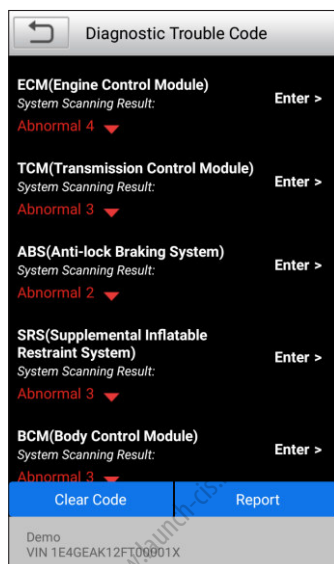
Diagnostic Trouble Code

ECM(Engine Control Module)
System Scanning Result:
Abnormal 4
Enter >

TCM(Transmission Control Module)
System Scanning Result:
Abnormal 3
Enter >

ABS(Anti-lock Braking System)
System Scanning Result:
Abnormal 2
Enter >

SRS(Supplemental Inflatable Restraint System)
System Scanning Result:
Abnormal 3
Enter >

BCM(Body Control Module)
System Scanning Result:
Abnormal 3
Enter >

Clear Code
Report

Demo
VIN 1E4GEAK12FT00001X

www.launch-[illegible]